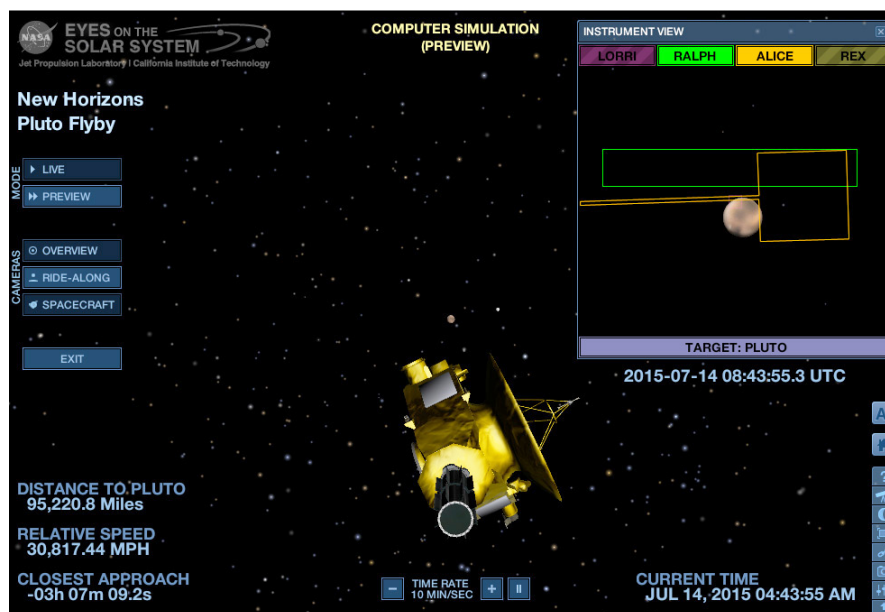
NASA EYES ON THE SOLAR SYSTEM
Jet Propulsion Laboratory | California Institute of Technology

COMPUTER SIMULATION
(PREVIEW)

INSTRUMENT VIEW
LORRI RALPH ALICE REX

New Horizons
Pluto Flyby

MODE
LIVE
PREVIEW

CAMERAS
OVERVIEW
RIDE-ALONG
SPACECRAFT

EXIT

TARGET: PLUTO
2015-07-14 08:43:55.3 UTC

DISTANCE TO PLUTO
95,220.8 Miles

RELATIVE SPEED
30,817.44 MPH

CLOSEST APPROACH
-03h 07m 09.2s

TIME RATE
10 MIN/SEC

CURRENT TIME
JUL 14, 2015 04:43:55 AM